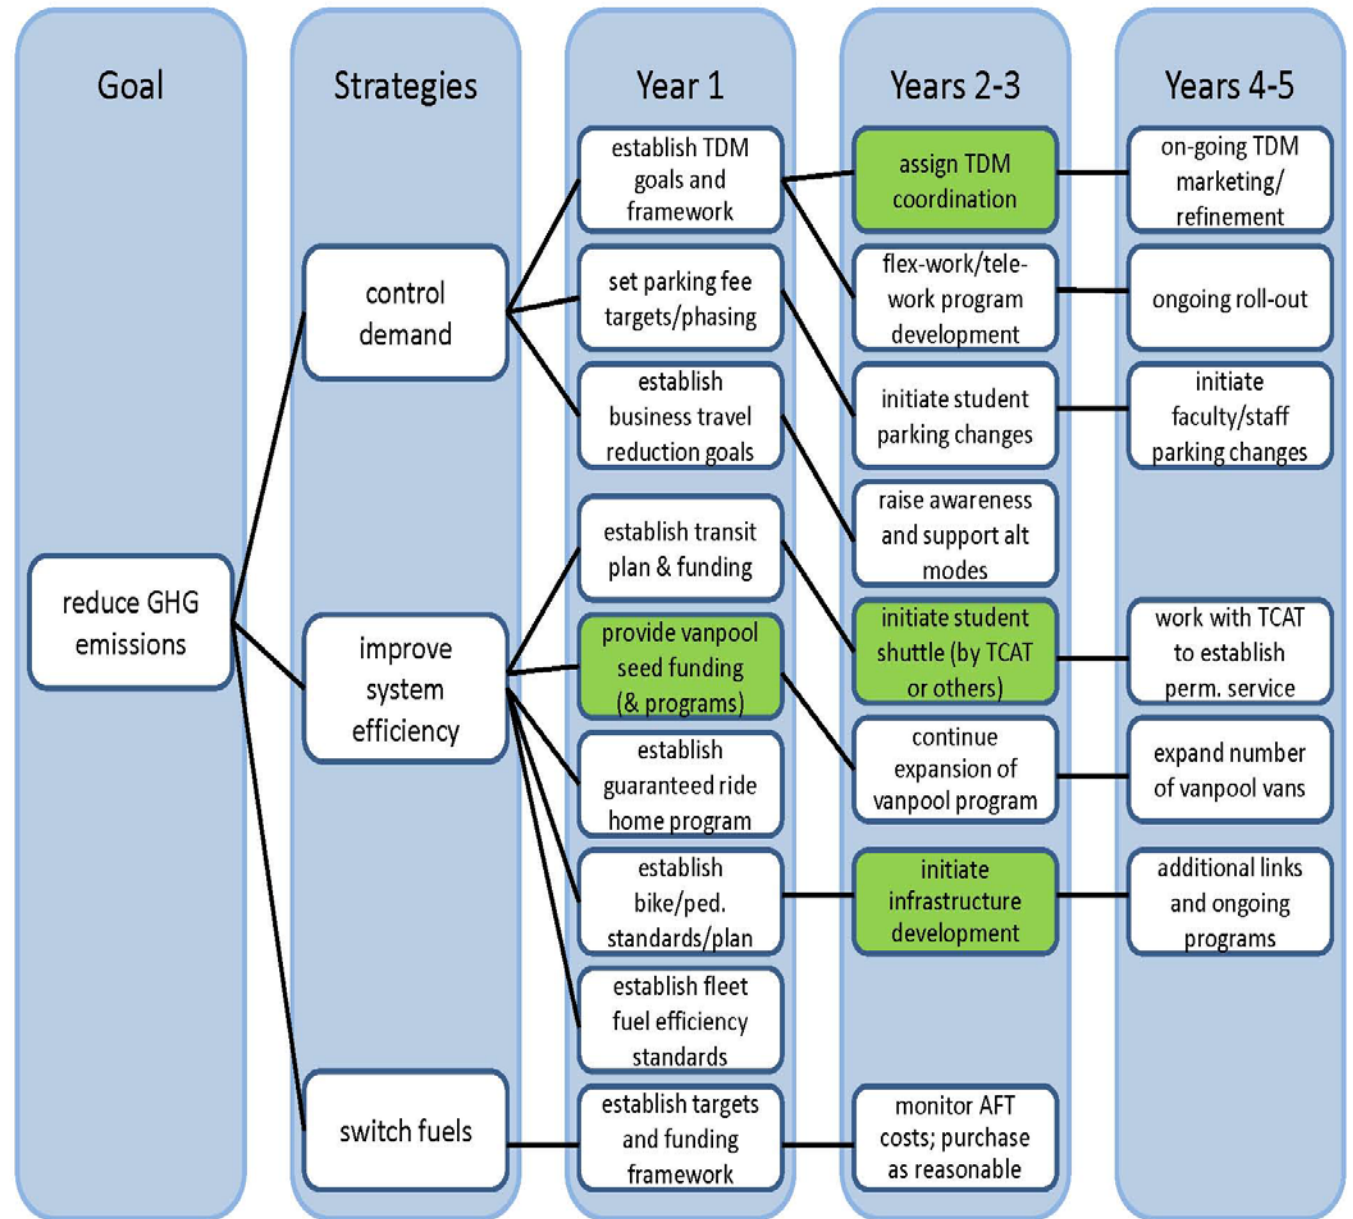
Goal

reduce GHG emissions

Strategies

control demand

improve system efficiency

switch fuels

Year 1

establish TDM goals and framework

set parking fee targets/phasing

establish business travel reduction goals

establish transit plan & funding

provide vanpool seed funding (& programs)

establish guaranteed ride home program

establish bike/ped. standards/plan

establish fleet fuel efficiency standards

establish targets and funding framework

Years 2-3

assign TDM coordination

flex-work/tele-work program development

initiate student parking changes

raise awareness and support alt modes

initiate student shuttle (by TCAT or others)

continue expansion of vanpool program

initiate infrastructure development

monitor AFT costs; purchase as reasonable

Years 4-5

on-going TDM marketing/ refinement

ongoing roll-out

initiate faculty/staff parking changes

work with TCAT to establish perm. service

expand number of vanpool vans

additional links and ongoing programs